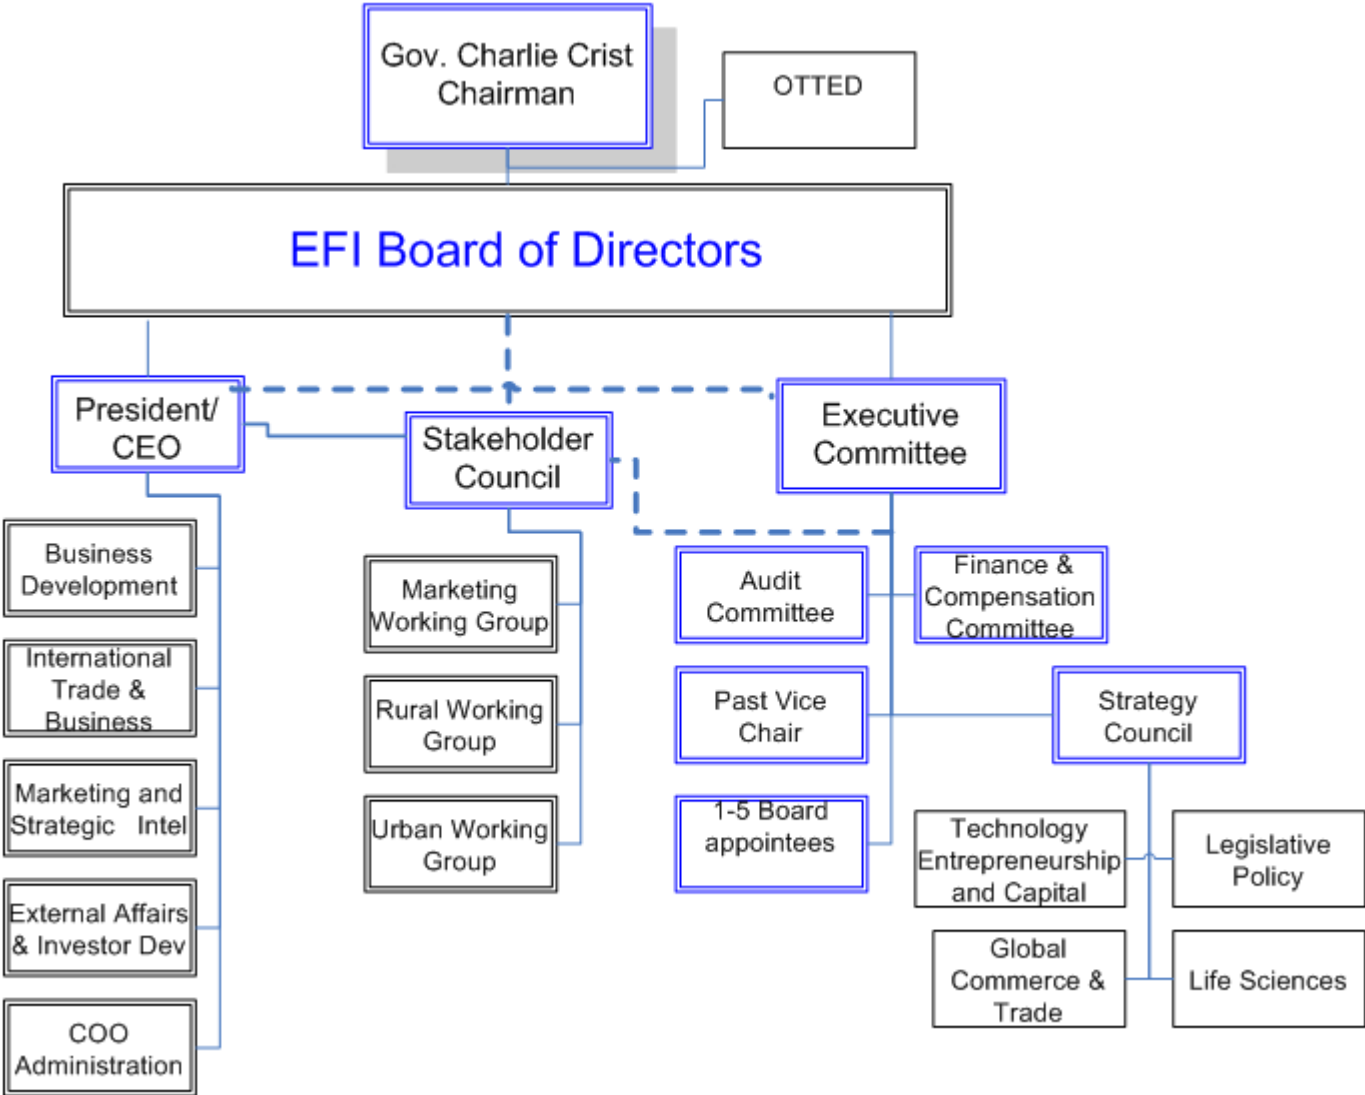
Gov. Charlie Crist Chairman

OTTED

EFI Board of Directors

President/ CEO

Stakeholder Council

Executive Committee

Business Development

International Trade & Business

Marketing and Strategic Intel

External Affairs & Investor Dev

COO Administration

Marketing Working Group

Rural Working Group

Urban Working Group

Audit Committee

Finance & Compensation Committee

Past Vice Chair

Strategy Council

1-5 Board appointees

Technology Entrepreneurship and Capital

Legislative Policy

Global Commerce & Trade

Life Sciences